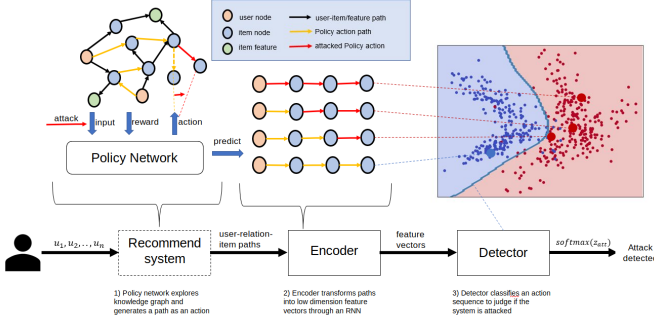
user node
item node
item feature
user-item/feature path
Policy action path
attacked Policy action

attack
input
reward
action

Policy Network

predict

Encoder

$u_1, u_2, \ldots, u_n$

Recommend system

user-relation-item paths

feature vectors

Detector

$softmax(z_{att})$

Attack detected

1) Policy network explores knowledge graph and generates a path as an action

2) Encoder transforms paths into low dimension feature vectors through an RNN

3) Detector classifies an action sequence to judge if the system is attacked